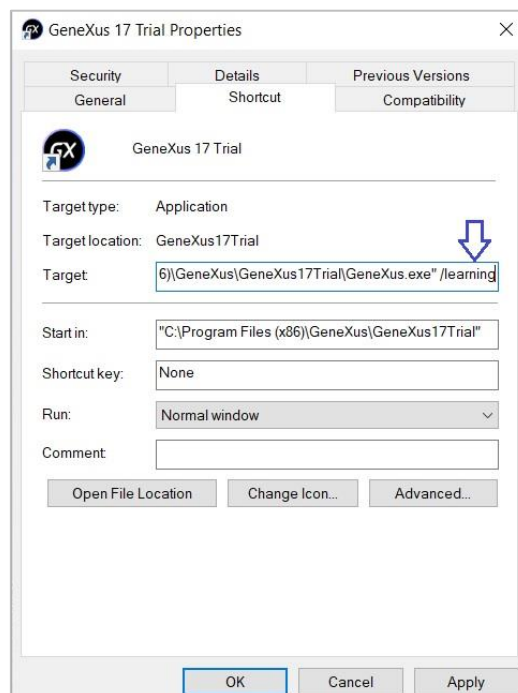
GeneXus 17 Trial Properties

Security | Details | Previous Versions
General | Shortcut | Compatibility

GeneXus 17 Trial

Target type: Application

Target location: GeneXus17Trial

Target: 6)\GeneXus\GeneXus17Trial\GeneXus.exe" /learning

Start in: "C:\Program Files (x86)\GeneXus\GeneXus17Trial"

Shortcut key: None

Run: Normal window

Comment:

Open File Location | Change Icon... | Advanced...

OK | Cancel | Apply